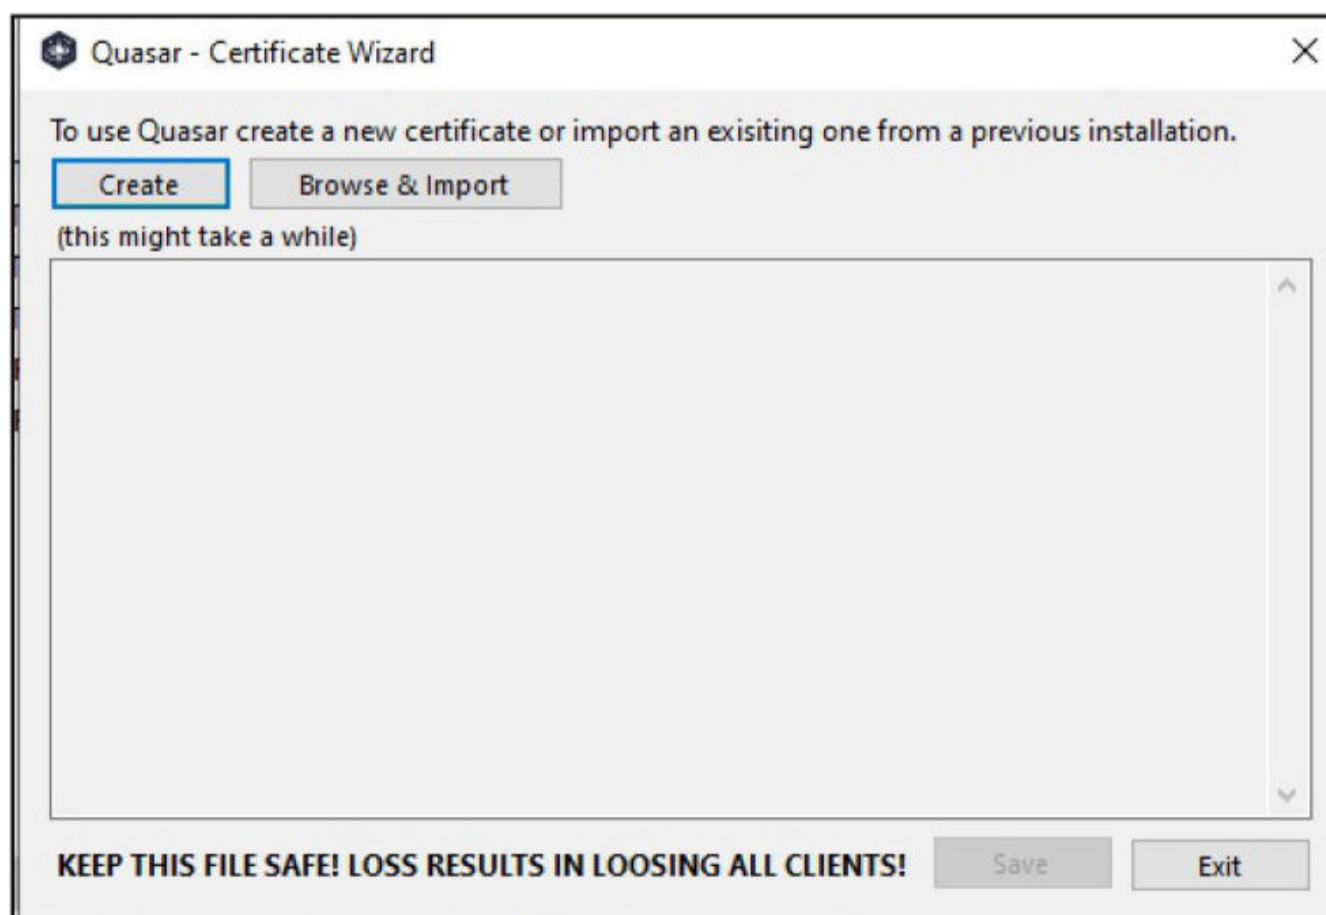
Quasar - Certificate Wizard

To use Quasar create a new certificate or import an exisiting one from a previous installation.

Create

Browse & Import

(this might take a while)

KEEP THIS FILE SAFE! LOSS RESULTS IN LOOSING ALL CLIENTS!

Save

Exit